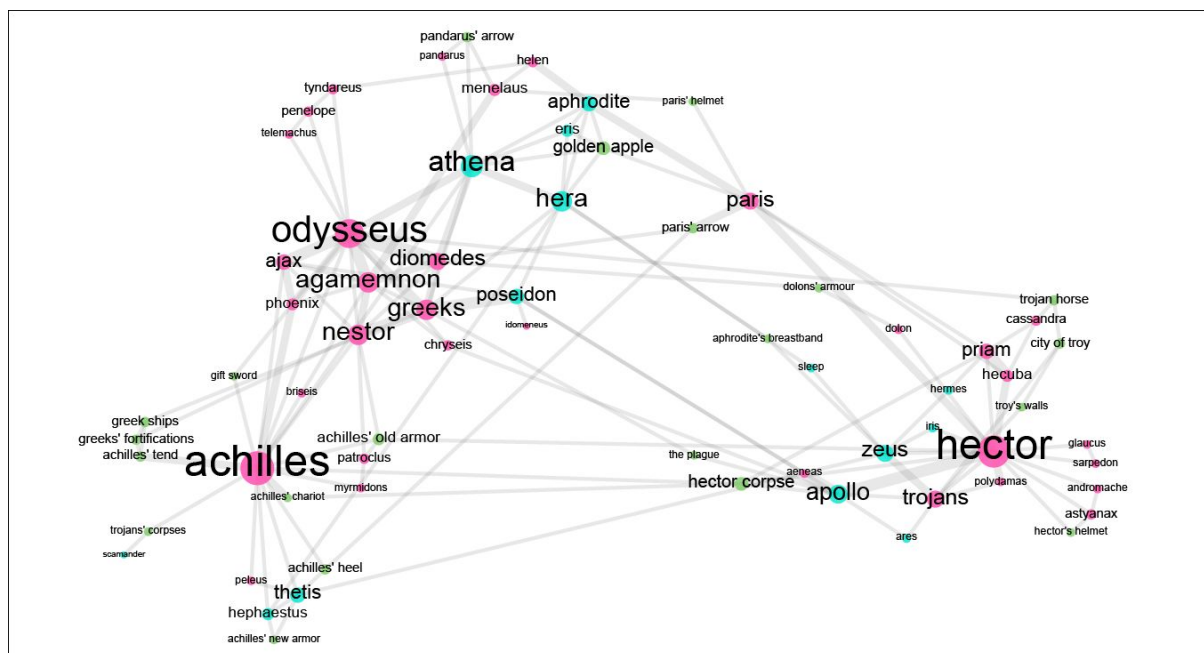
pandarus' arrow
pandarus
helen
tyndareus
menelaus
aphrodite
paris' helmet
penelope
eris
telemachus
golden apple
athena
hera
paris
odysseus
paris' arrow
diomedes
ajax
agamemnon
poseidon
greeks
dolons' armour
trojan horse
phoenix
idomeneus
cassandra
nestor
dolon
aphrodite's breastband
chryseis
city of troy
priam
gift sword
sleep
hecuba
briseis
hermes
troy's walls
greek ships
greeks' fortifications
achilles' old armor
iris
achilles' tend
zeus
hector
glaucus
achilles
patroclus
the plague
sarpedon
aeneas
polydamas
myrmidons
hector corpse
apollo
trojans
andromache
achilles' chariot
astyanax
hector's helmet
trojans' corpses
scamander
ares
achilles' heel
peleus
thetis
hephaestus
achilles' new armor